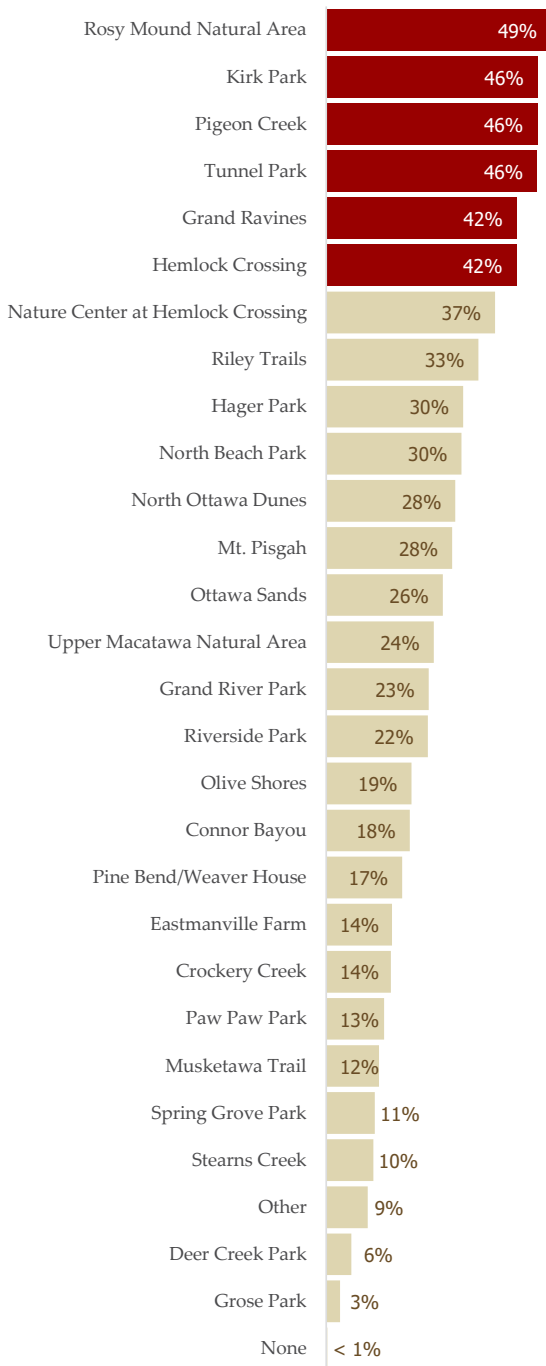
| Park | Percentage |
|---|---|
| Rosy Mound Natural Area | 49% |
| Kirk Park | 46% |
| Pigeon Creek | 46% |
| Tunnel Park | 46% |
| Grand Ravines | 42% |
| Hemlock Crossing | 42% |
| Nature Center at Hemlock Crossing | 37% |
| Riley Trails | 33% |
| Hager Park | 30% |
| North Beach Park | 30% |
| North Ottawa Dunes | 28% |
| Mt. Pisgah | 28% |
| Ottawa Sands | 26% |
| Upper Macatawa Natural Area | 24% |
| Grand River Park | 23% |
| Riverside Park | 22% |
| Olive Shores | 19% |
| Connor Bayou | 18% |
| Pine Bend/Weaver House | 17% |
| Eastmanville Farm | 14% |
| Crockery Creek | 14% |
| Paw Paw Park | 13% |
| Musketawa Trail | 12% |
| Spring Grove Park | 11% |
| Stearns Creek | 10% |
| Other | 9% |
| Deer Creek Park | 6% |
| Grose Park | 3% |
| None | < 1% |